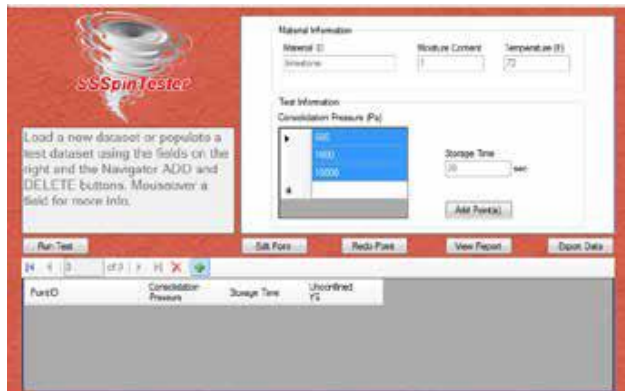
SSSpinTester

Material Information
Material ID
limestone
Moisture Content
1
Temperature (F)
72

Test Information
Consolidation Pressure (Pa)
500
1000
10000

Storage Time
30
sec

Add Point(s)

Load a new dataset or populate a test dataset using the fields on the right and the Navigator ADD and DELETE buttons. Mouseover a field for more info.

Run Test
Edit Point
Redo Point
View Report
Export Data

0
of 0

PointID
Consolidation Pressure
Storage Time
Unconfined YS